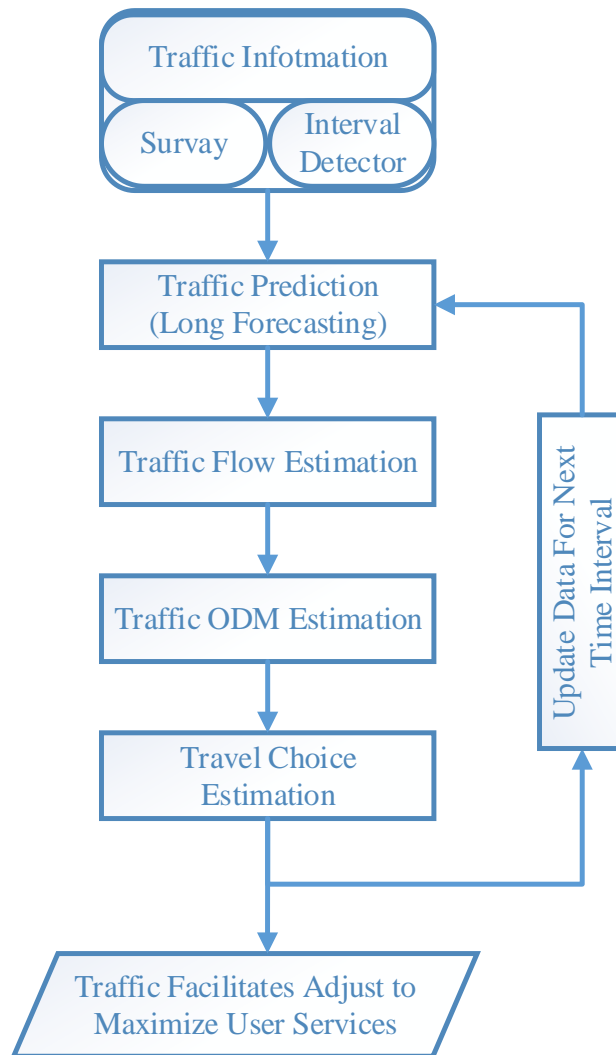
Traffic Infotmation

Survay

Interval Detector

Traffic Prediction (Long Forecasting)

Traffic Flow Estimation

Traffic ODM Estimation

Travel Choice Estimation

Update Data For Next Time Interval

Traffic Facilitates Adjust to Maximize User Services